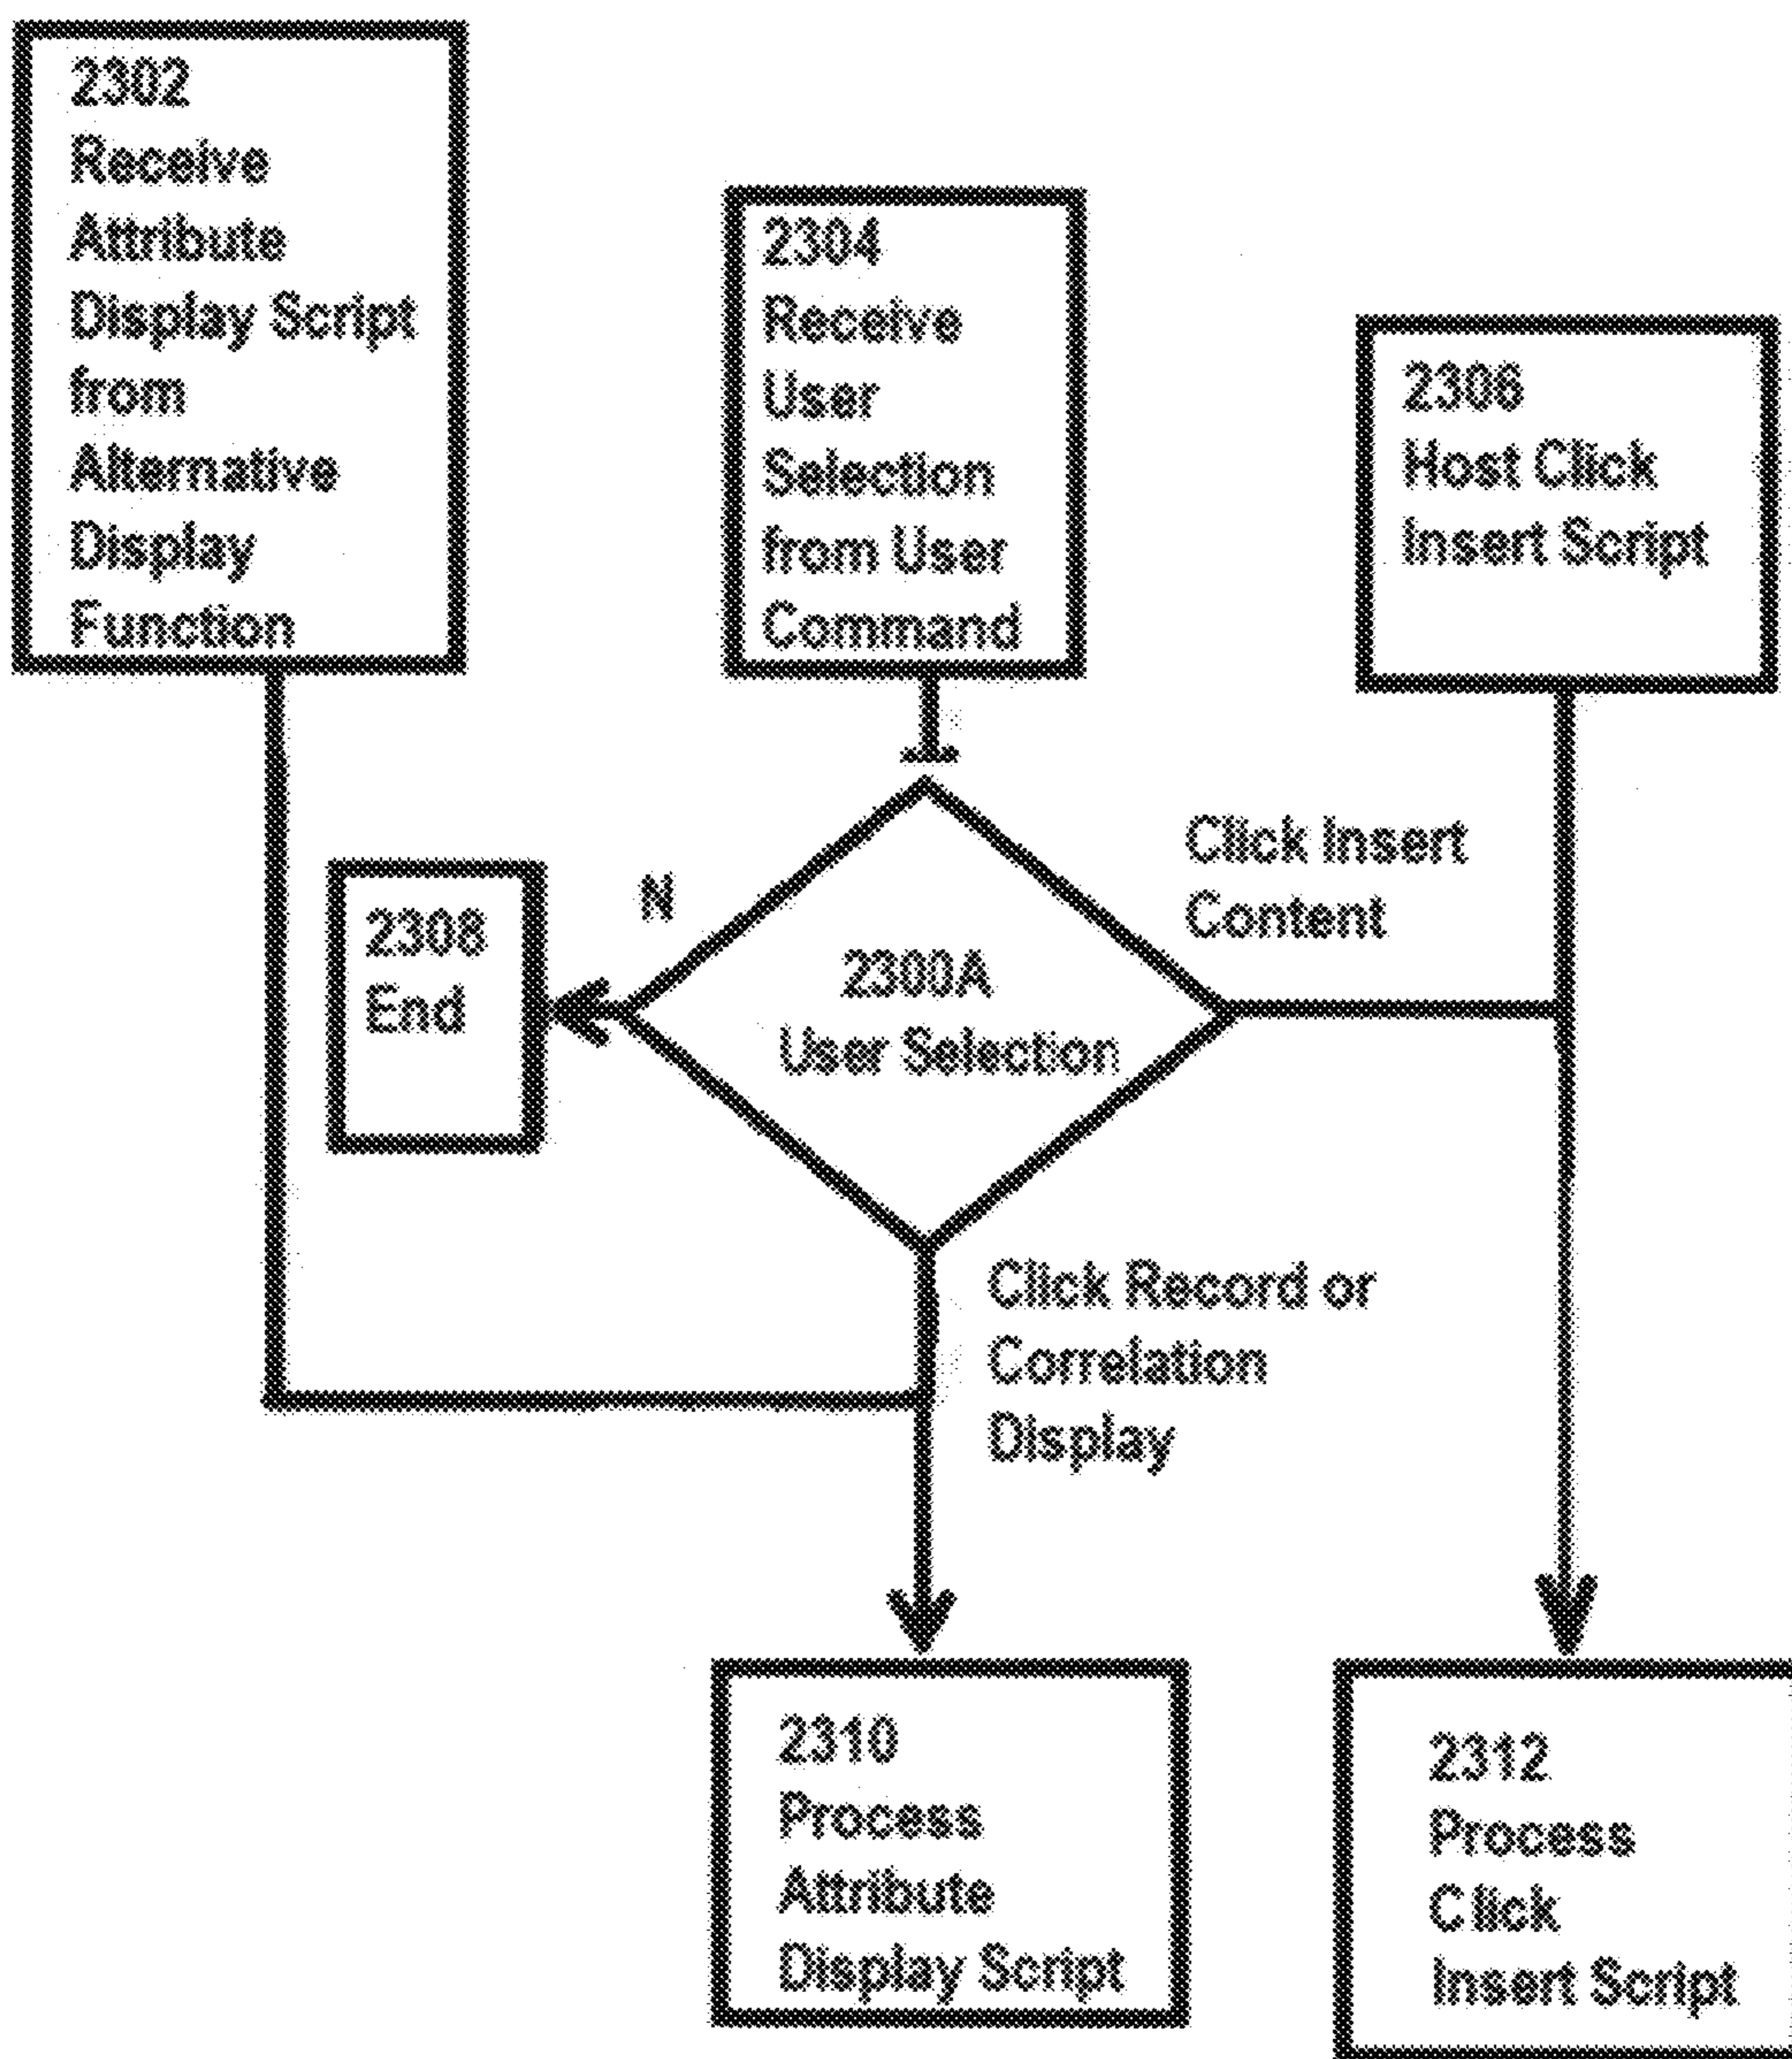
2302
Receive Attribute Display Script from Alternative Display Function

2304
Receive User Selection from User Command

2306
Host Click Insert Script

Click Insert Content

N

2308
End

2300A
User Selection

Click Record or Correlation Display

2310
Process Attribute Display Script

2312
Process Click Insert Script